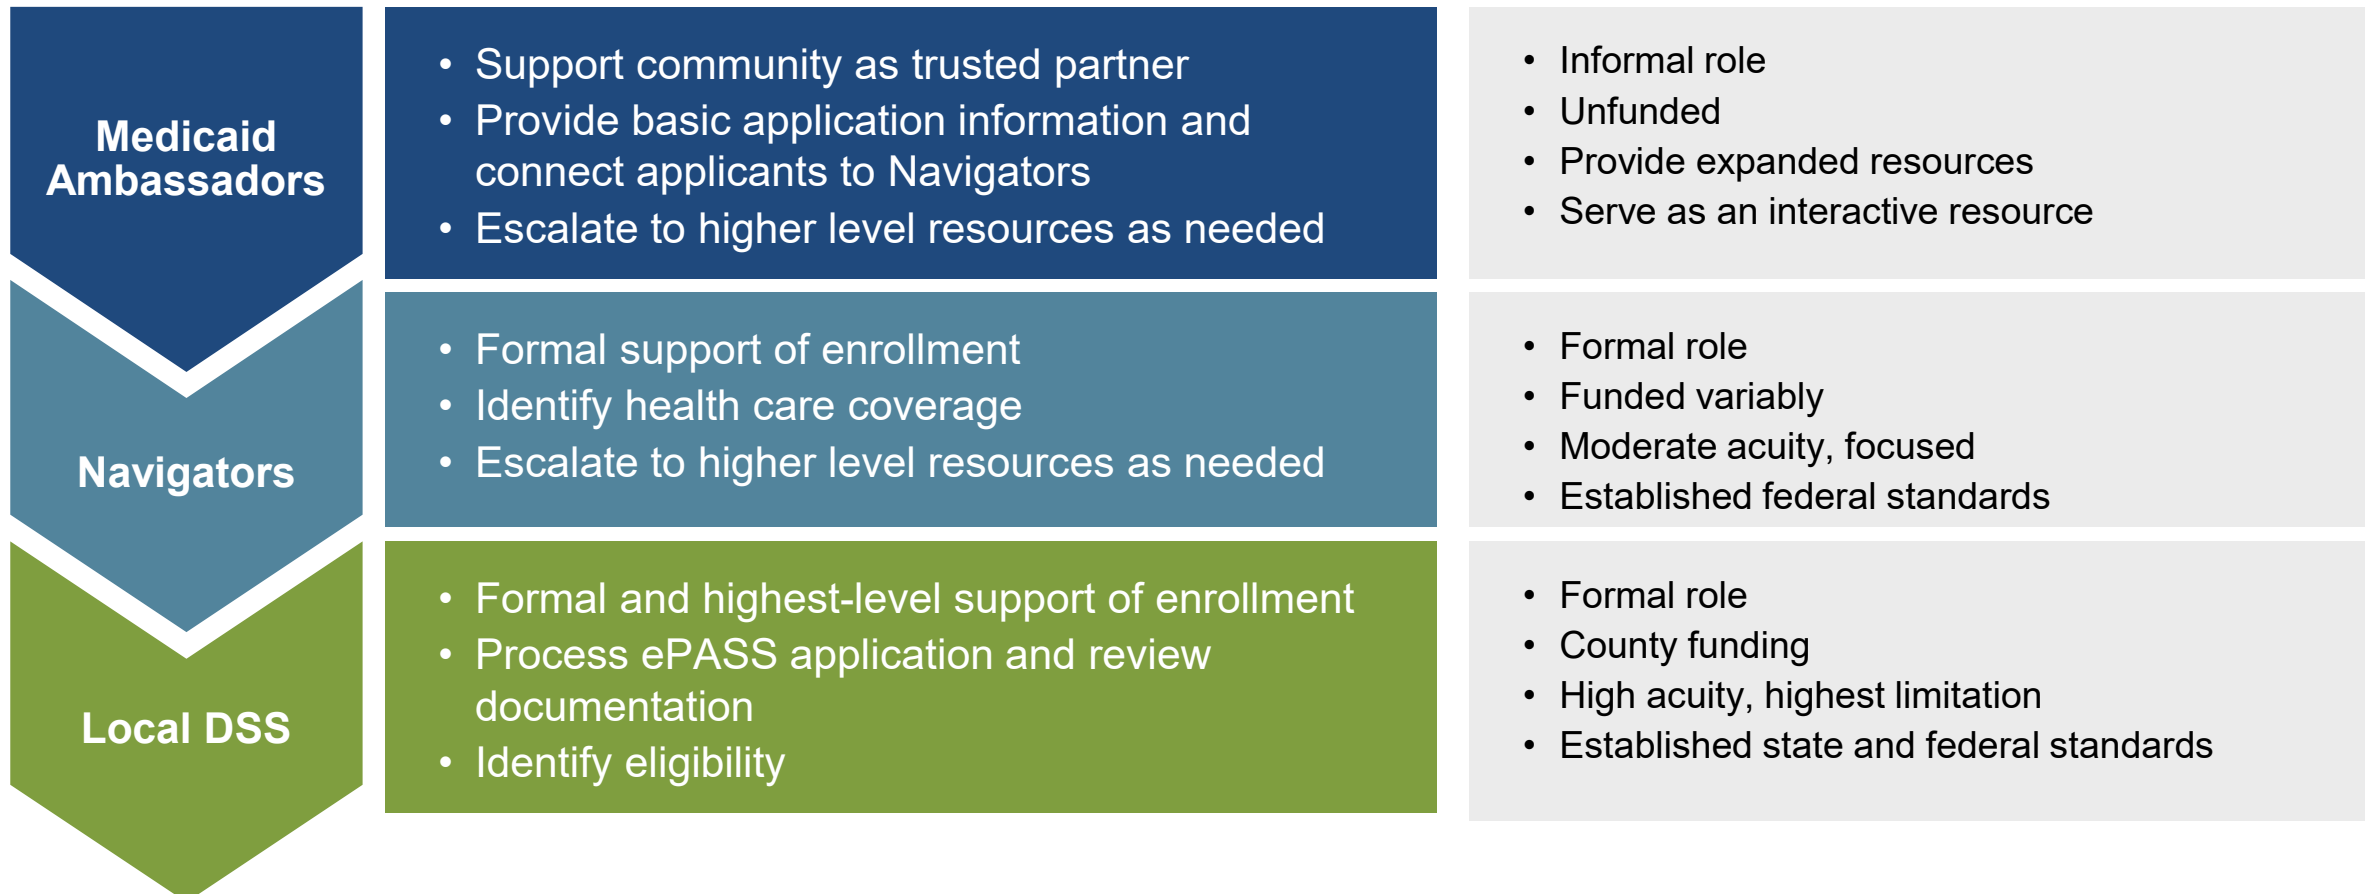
Medicaid Ambassadors

- Support community as trusted partner
- Provide basic application information and connect applicants to Navigators
- Escalate to higher level resources as needed

- Informal role
- Unfunded
- Provide expanded resources
- Serve as an interactive resource

Navigators

- Formal support of enrollment
- Identify health care coverage
- Escalate to higher level resources as needed

- Formal role
- Funded variably
- Moderate acuity, focused
- Established federal standards

Local DSS

- Formal and highest-level support of enrollment
- Process ePASS application and review documentation
- Identify eligibility

- Formal role
- County funding
- High acuity, highest limitation
- Established state and federal standards